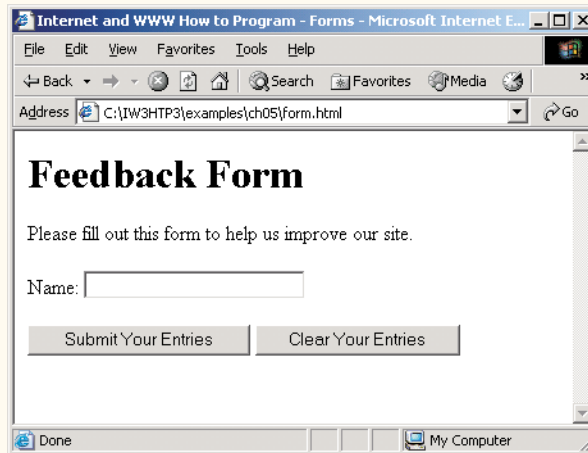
Internet and WWW How to Program - Forms - Microsoft Internet E...

File Edit View Favorites Tools Help

Back Search Favorites Media

Address C:\IW3HTP3\examples\ch05\form.html Go

Feedback Form

Please fill out this form to help us improve our site.

Name:

Submit Your Entries Clear Your Entries

Done My Computer